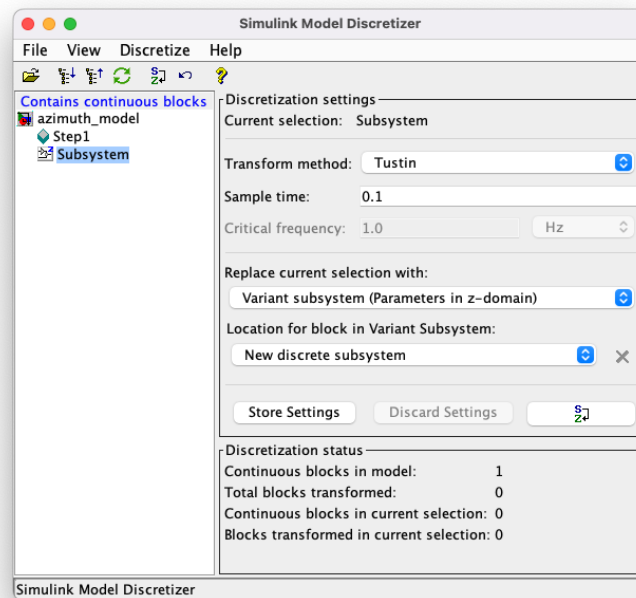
Simulink Model Discretizer

File View Discretize Help

Contains continuous blocks
azimuth_model
Step1
Subsystem

Discretization settings
Current selection: Subsystem

Transform method: Tustin
Sample time: 0.1
Critical frequency: 1.0 Hz

Replace current selection with:
Variant subsystem (Parameters in z-domain)
Location for block in Variant Subsystem:
New discrete subsystem

Store Settings
Discard Settings

Discretization status
Continuous blocks in model: 1
Total blocks transformed: 0
Continuous blocks in current selection: 0
Blocks transformed in current selection: 0

Simulink Model Discretizer